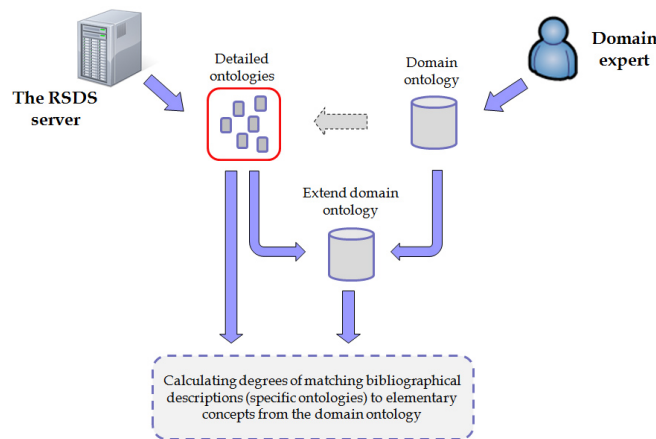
The RSDS server

Detailed ontologies

Domain ontology

Domain expert

Extend domain ontology

Calculating degrees of matching bibliographical descriptions (specific ontologies) to elementary concepts from the domain ontology